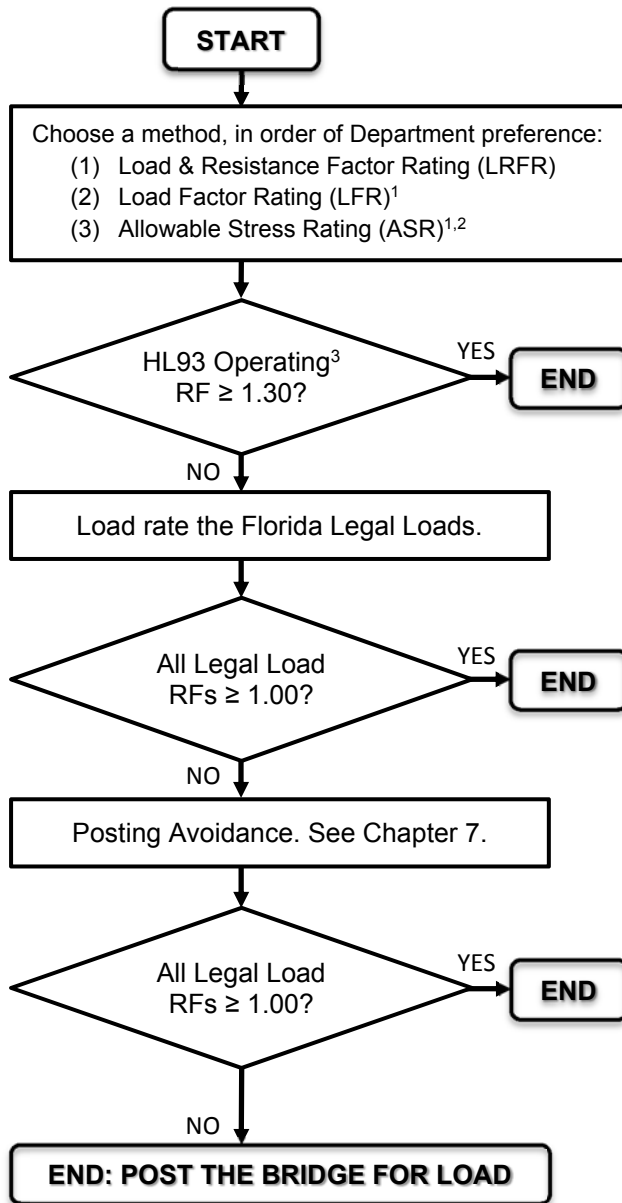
START

Choose a method, in order of Department preference:
(1) Load & Resistance Factor Rating (LRFR)
(2) Load Factor Rating (LFR)$^{1}$
(3) Allowable Stress Rating (ASR)$^{1,2}$

HL93 Operating$^{3}$ RF ≥ 1.30?

YES

END

NO

Load rate the Florida Legal Loads.

All Legal Load RFs ≥ 1.00?

YES

END

NO

Posting Avoidance. See Chapter 7.

All Legal Load RFs ≥ 1.00?

YES

END

NO

END: POST THE BRIDGE FOR LOAD